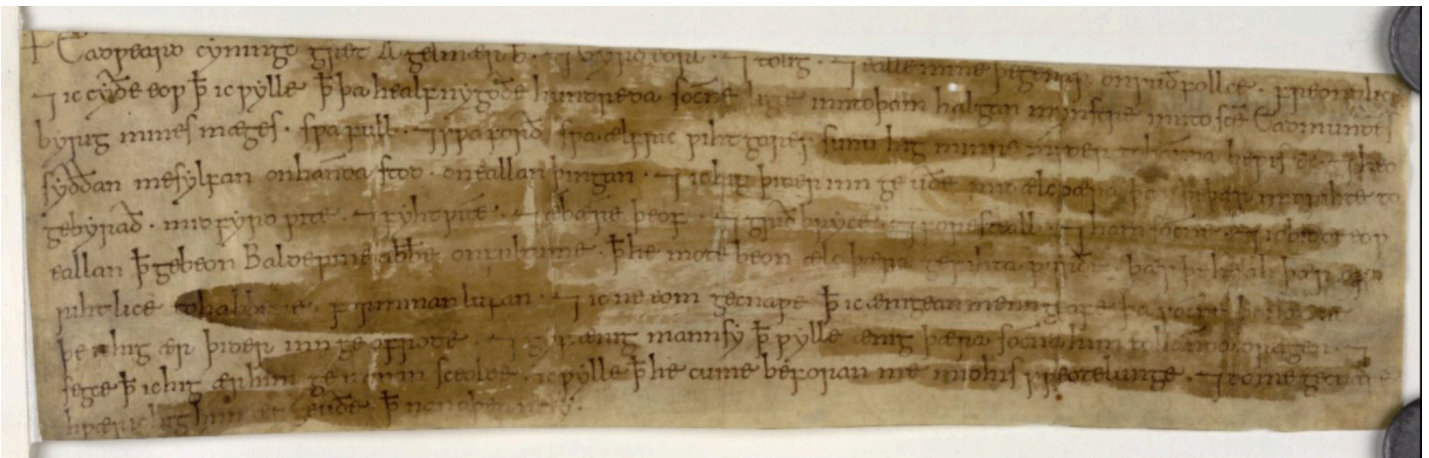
+ Eadweard cyninge gret Ægelmær b. 7 Wyþgar 7 Tolig 7 ealle mine þegenas on Norðfolce freondlice 7 ic cyðe eow þ ic wylle þ þa healfe hundred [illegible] into sce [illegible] into þam halgan mynstre into Sce Eadmundes byrig mines mages swa full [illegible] swa him wel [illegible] syððan mest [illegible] on handa stod on eallan þingan 7 ic hit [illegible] ælc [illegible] gebyriað into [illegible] 7 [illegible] 7 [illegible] 7 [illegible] ealle 7 ham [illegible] eallan þ Baldewine abbot on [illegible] þ he mote beon ælc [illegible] wurðe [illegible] 7 ic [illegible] þ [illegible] beo ælc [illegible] ænig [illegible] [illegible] þ ic nelle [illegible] þ he cume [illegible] 7 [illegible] ænig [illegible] þ he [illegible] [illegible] þ ne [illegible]